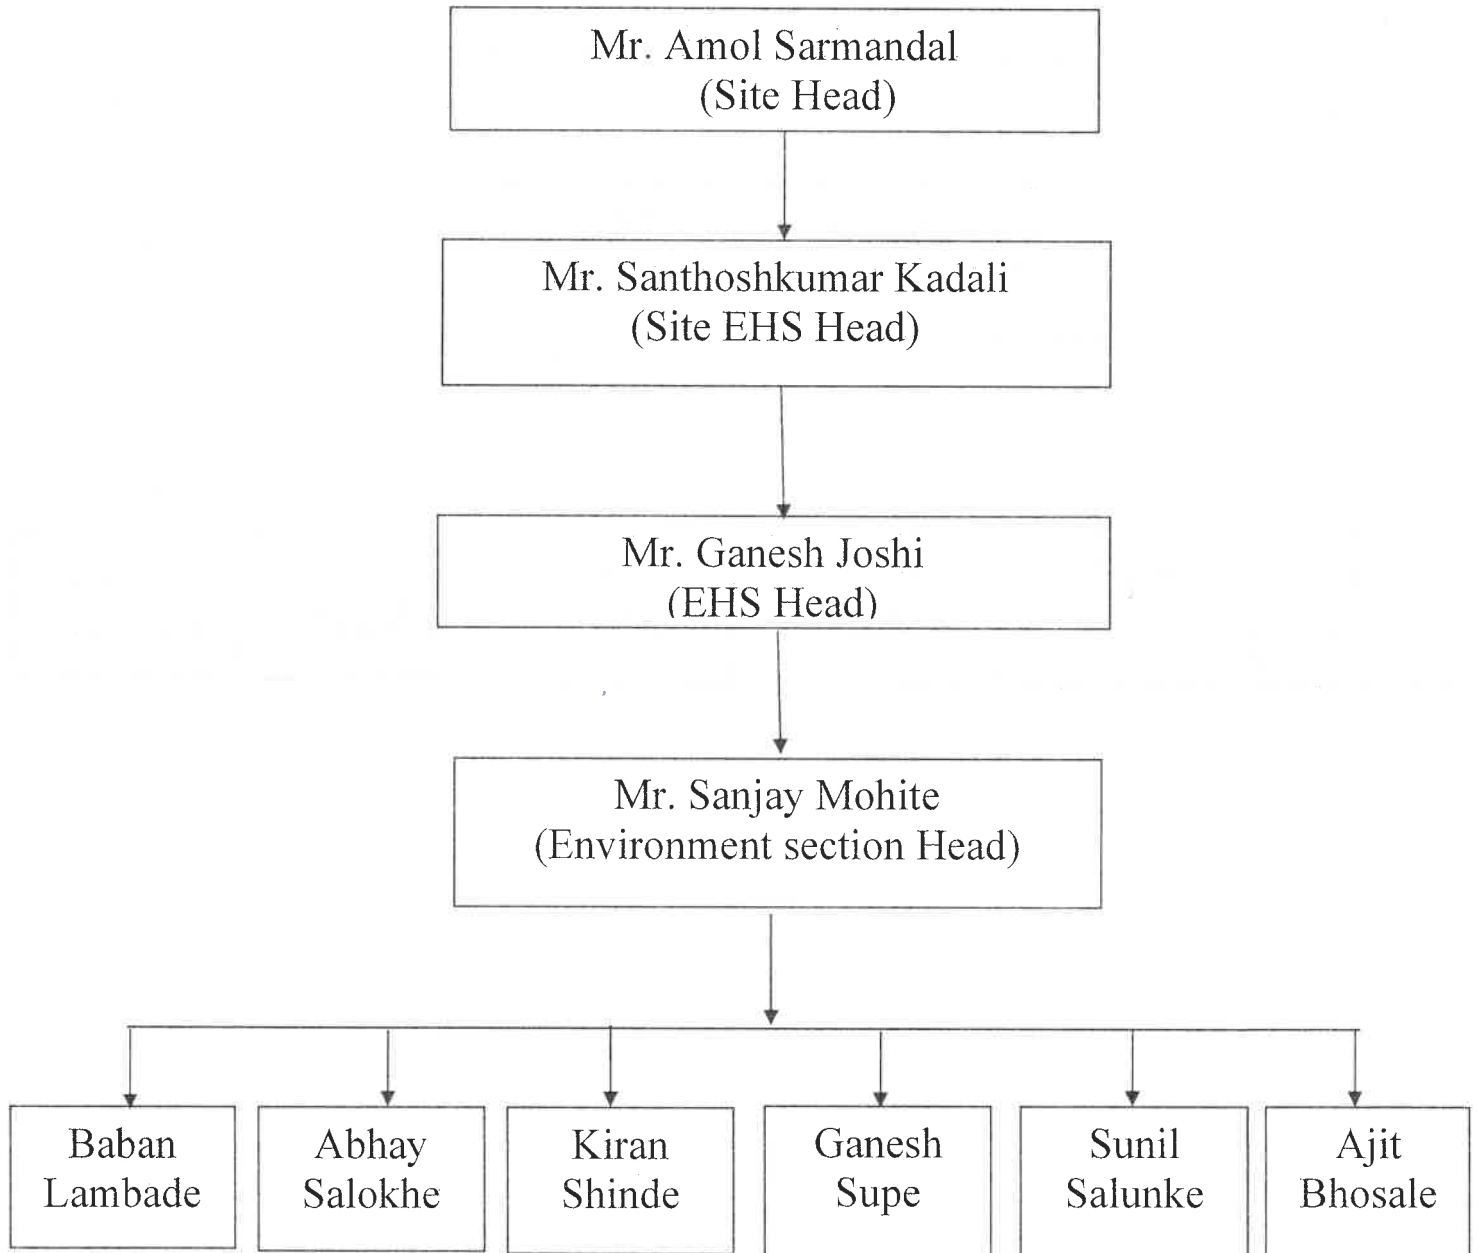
Mr. Amol Sarmandal
(Site Head)

Mr. Santhoshkumar Kadali
(Site EHS Head)

Mr. Ganesh Joshi
(EHS Head)

Mr. Sanjay Mohite
(Environment section Head)

Baban Lambade

Abhay Salokhe

Kiran Shinde

Ganesh Supe

Sunil Salunke

Ajit Bhosale